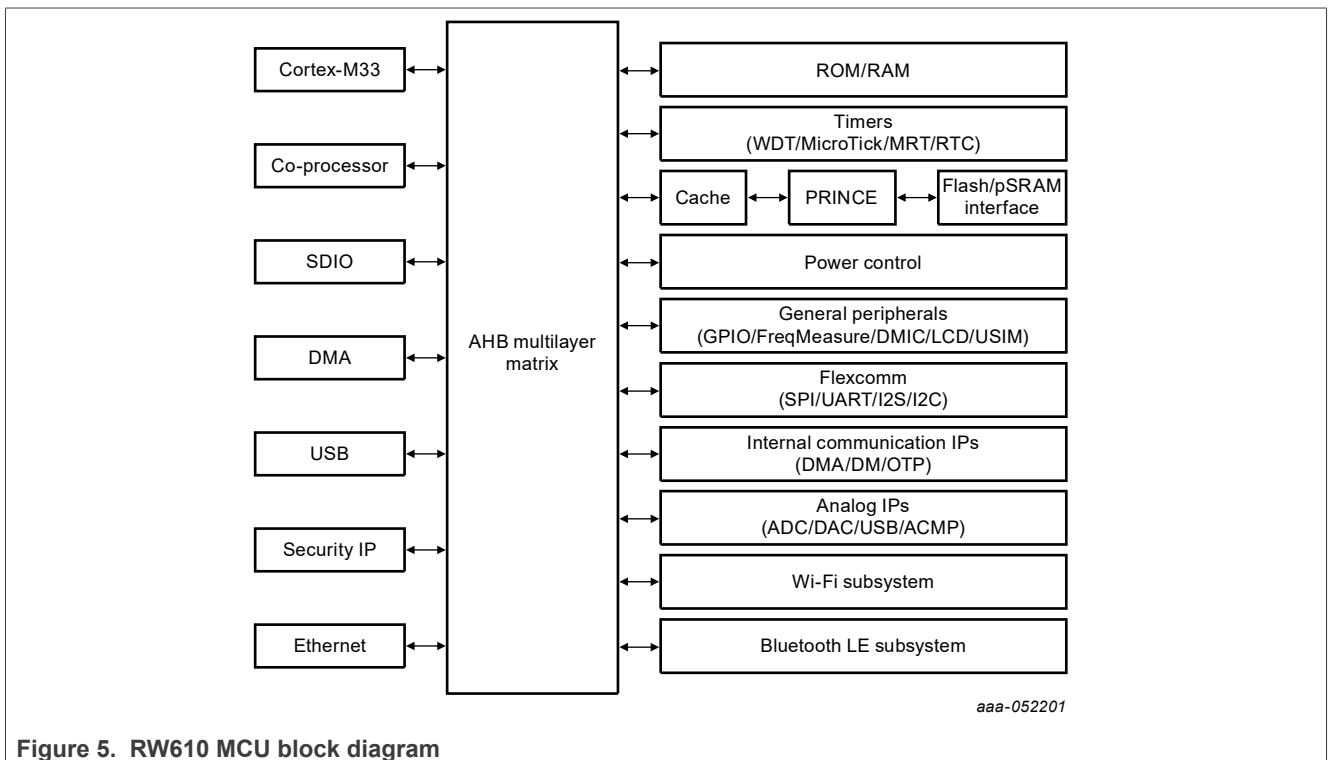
Cortex-M33

Co-processor

SDIO

DMA

USB

Security IP

Ethernet

AHB multilayer matrix

ROM/RAM

Timers
(WDT/MicroTick/MRT/RTC)

Cache

PRINCE

Flash/pSRAM interface

Power control

General peripherals
(GPIO/FreqMeasure/DMIC/LCD/USIM)

Flexcomm
(SPI/UART/I2S/I2C)

Internal communication IPs
(DMA/DM/OTP)

Analog IPs
(ADC/DAC/USB/ACMP)

Wi-Fi subsystem

Bluetooth LE subsystem

aaa-052201

Figure 5. RW610 MCU block diagram